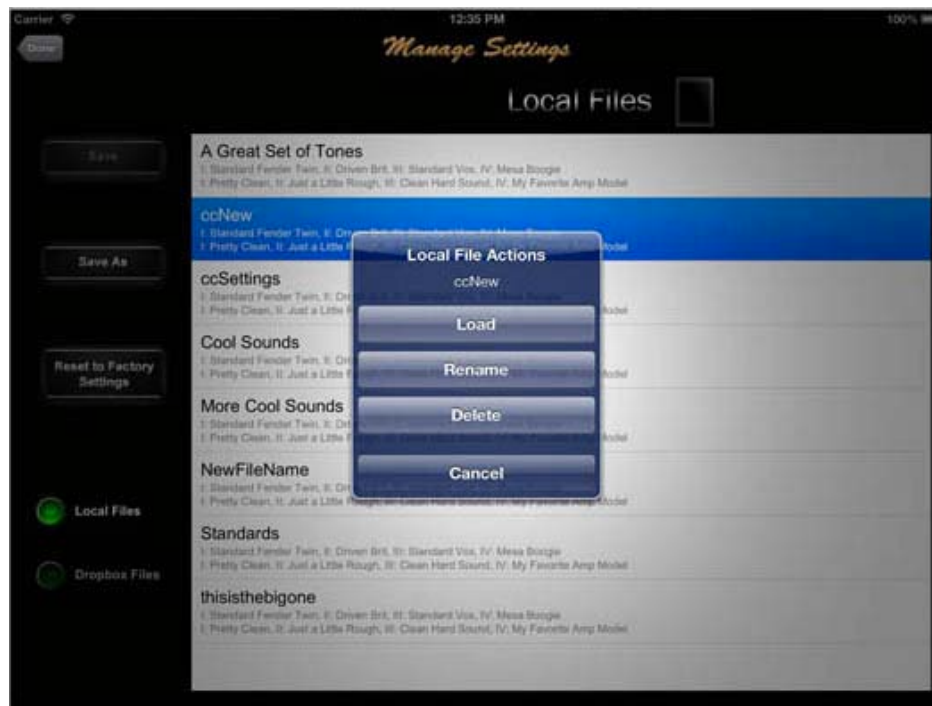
Carrier
12:35 PM
100%
Done
Manage Settings
Local Files
Save
Save As
Reset to Factory Settings
Local Files
Dropbox Files

A Great Set of Tones
I: Standard Fender Twin, II: Driven Brit, III: Standard Vox, IV: Mesa Boogie
I: Pretty Clean, II: Just a Little Rough, III: Clean Hard Sound, IV: My Favorite Amp Model

ccNew
I: Standard Fender Twin, II: Dr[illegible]
I: Pretty Clean, II: Just a Little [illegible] Model

ccSettings
I: Standard Fender Twin, II: Dr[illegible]
I: Pretty Clean, II: Just a Little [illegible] Model

Cool Sounds
I: Standard Fender Twin, II: Dr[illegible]
I: Pretty Clean, II: Just a Little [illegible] Model

More Cool Sounds
I: Standard Fender Twin, II: Dr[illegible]
I: Pretty Clean, II: Just a Little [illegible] Model

NewFileName
I: Standard Fender Twin, II: Dr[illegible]
I: Pretty Clean, II: Just a Little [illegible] My Favorite Amp Model

Standards
I: Standard Fender Twin, II: Driven Brit, III: Standard Vox, IV: Mesa Boogie
I: Pretty Clean, II: Just a Little Rough, III: Clean Hard Sound, IV: My Favorite Amp Model

thisisthebigone
I: Standard Fender Twin, II: Driven Brit, III: Standard Vox, IV: Mesa Boogie
I: Pretty Clean, II: Just a Little Rough, III: Clean Hard Sound, IV: My Favorite Amp Model

Local File Actions
ccNew
Load
Rename
Delete
Cancel